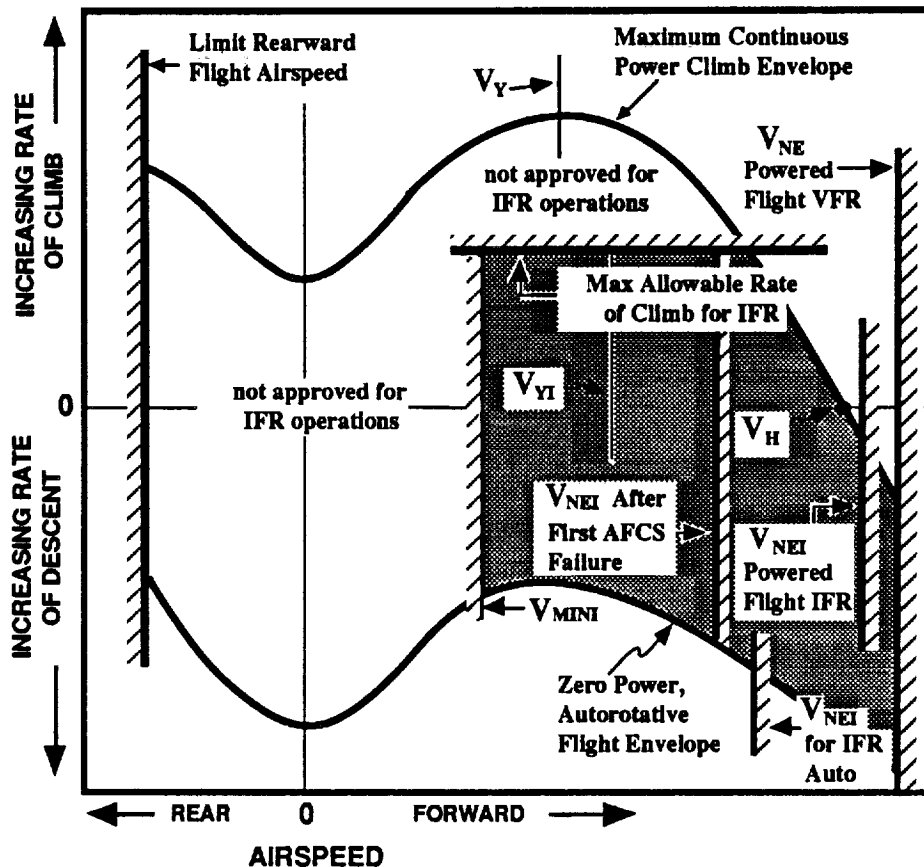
INCREASING RATE OF CLIMB

0

INCREASING RATE OF DESCENT

Limit Rearward Flight Airspeed

Maximum Continuous Power Climb Envelope

$V_Y$

not approved for IFR operations

$V_{NE}$ Powered Flight VFR

Max Allowable Rate of Climb for IFR

not approved for IFR operations

$V_{YI}$

$V_H$

$V_{NEI}$ After First AFCS Failure

$V_{NEI}$ Powered Flight IFR

$V_{MINI}$

Zero Power, Autorotative Flight Envelope

$V_{NEI}$ for IFR Auto

REAR 0 FORWARD

AIRSPEED